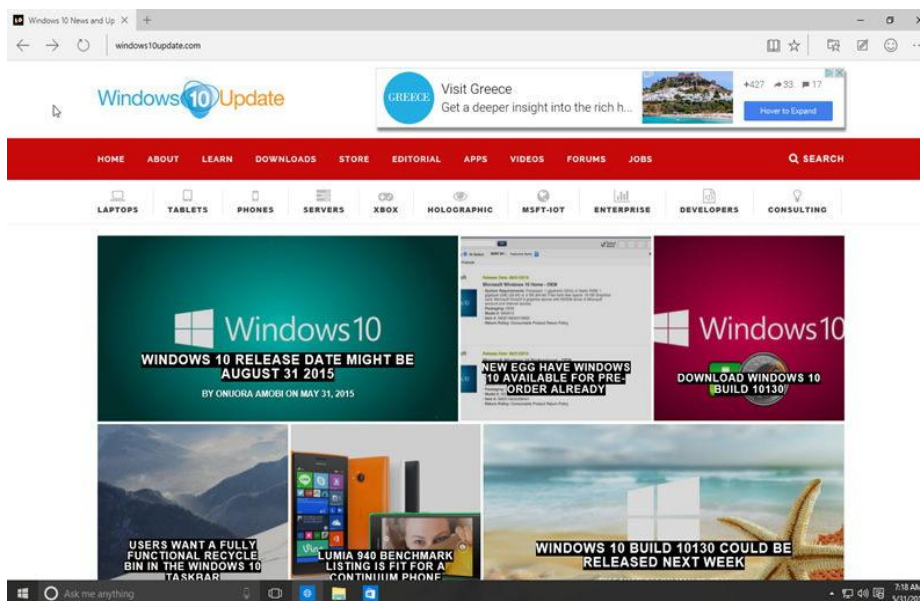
Windows 10 News and Up ×

windows10update.com

Windows 10 Update

GREECE Visit Greece
Get a deeper insight into the rich h...
+427 33 17
Hover to Expand

HOME ABOUT LEARN DOWNLOADS STORE EDITORIAL APPS VIDEOS FORUMS JOBS SEARCH

LAPTOPS TABLETS PHONES SERVERS XBOX HOLOGRAPHIC MSFT-IOT ENTERPRISE DEVELOPERS CONSULTING

Windows 10
WINDOWS 10 RELEASE DATE MIGHT BE AUGUST 31 2015
BY ONUORA AMOBI ON MAY 31, 2015

NEW EGG HAVE WINDOWS 10 AVAILABLE FOR PRE-ORDER ALREADY

Windows 10
DOWNLOAD WINDOWS 10 BUILD 10130

USERS WANT A FULLY FUNCTIONAL RECYCLE BIN IN THE WINDOWS 10 TASKBAR

LUMIA 940 BENCHMARK LISTING IS FIT FOR A CONTINUUM PHONE

WINDOWS 10 BUILD 10130 COULD BE RELEASED NEXT WEEK

Ask me anything

7:18 AM
5/31/20